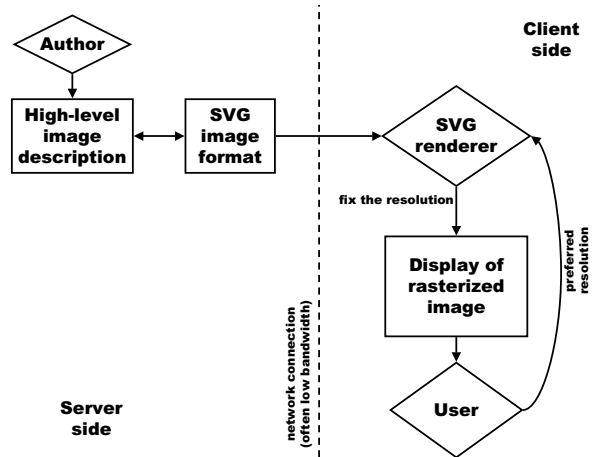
Author

High-level image description

SVG image format

Client side

SVG renderer

fix the resolution

Display of rasterized image

preferred resolution

User

network connection (often low bandwidth)

Server side